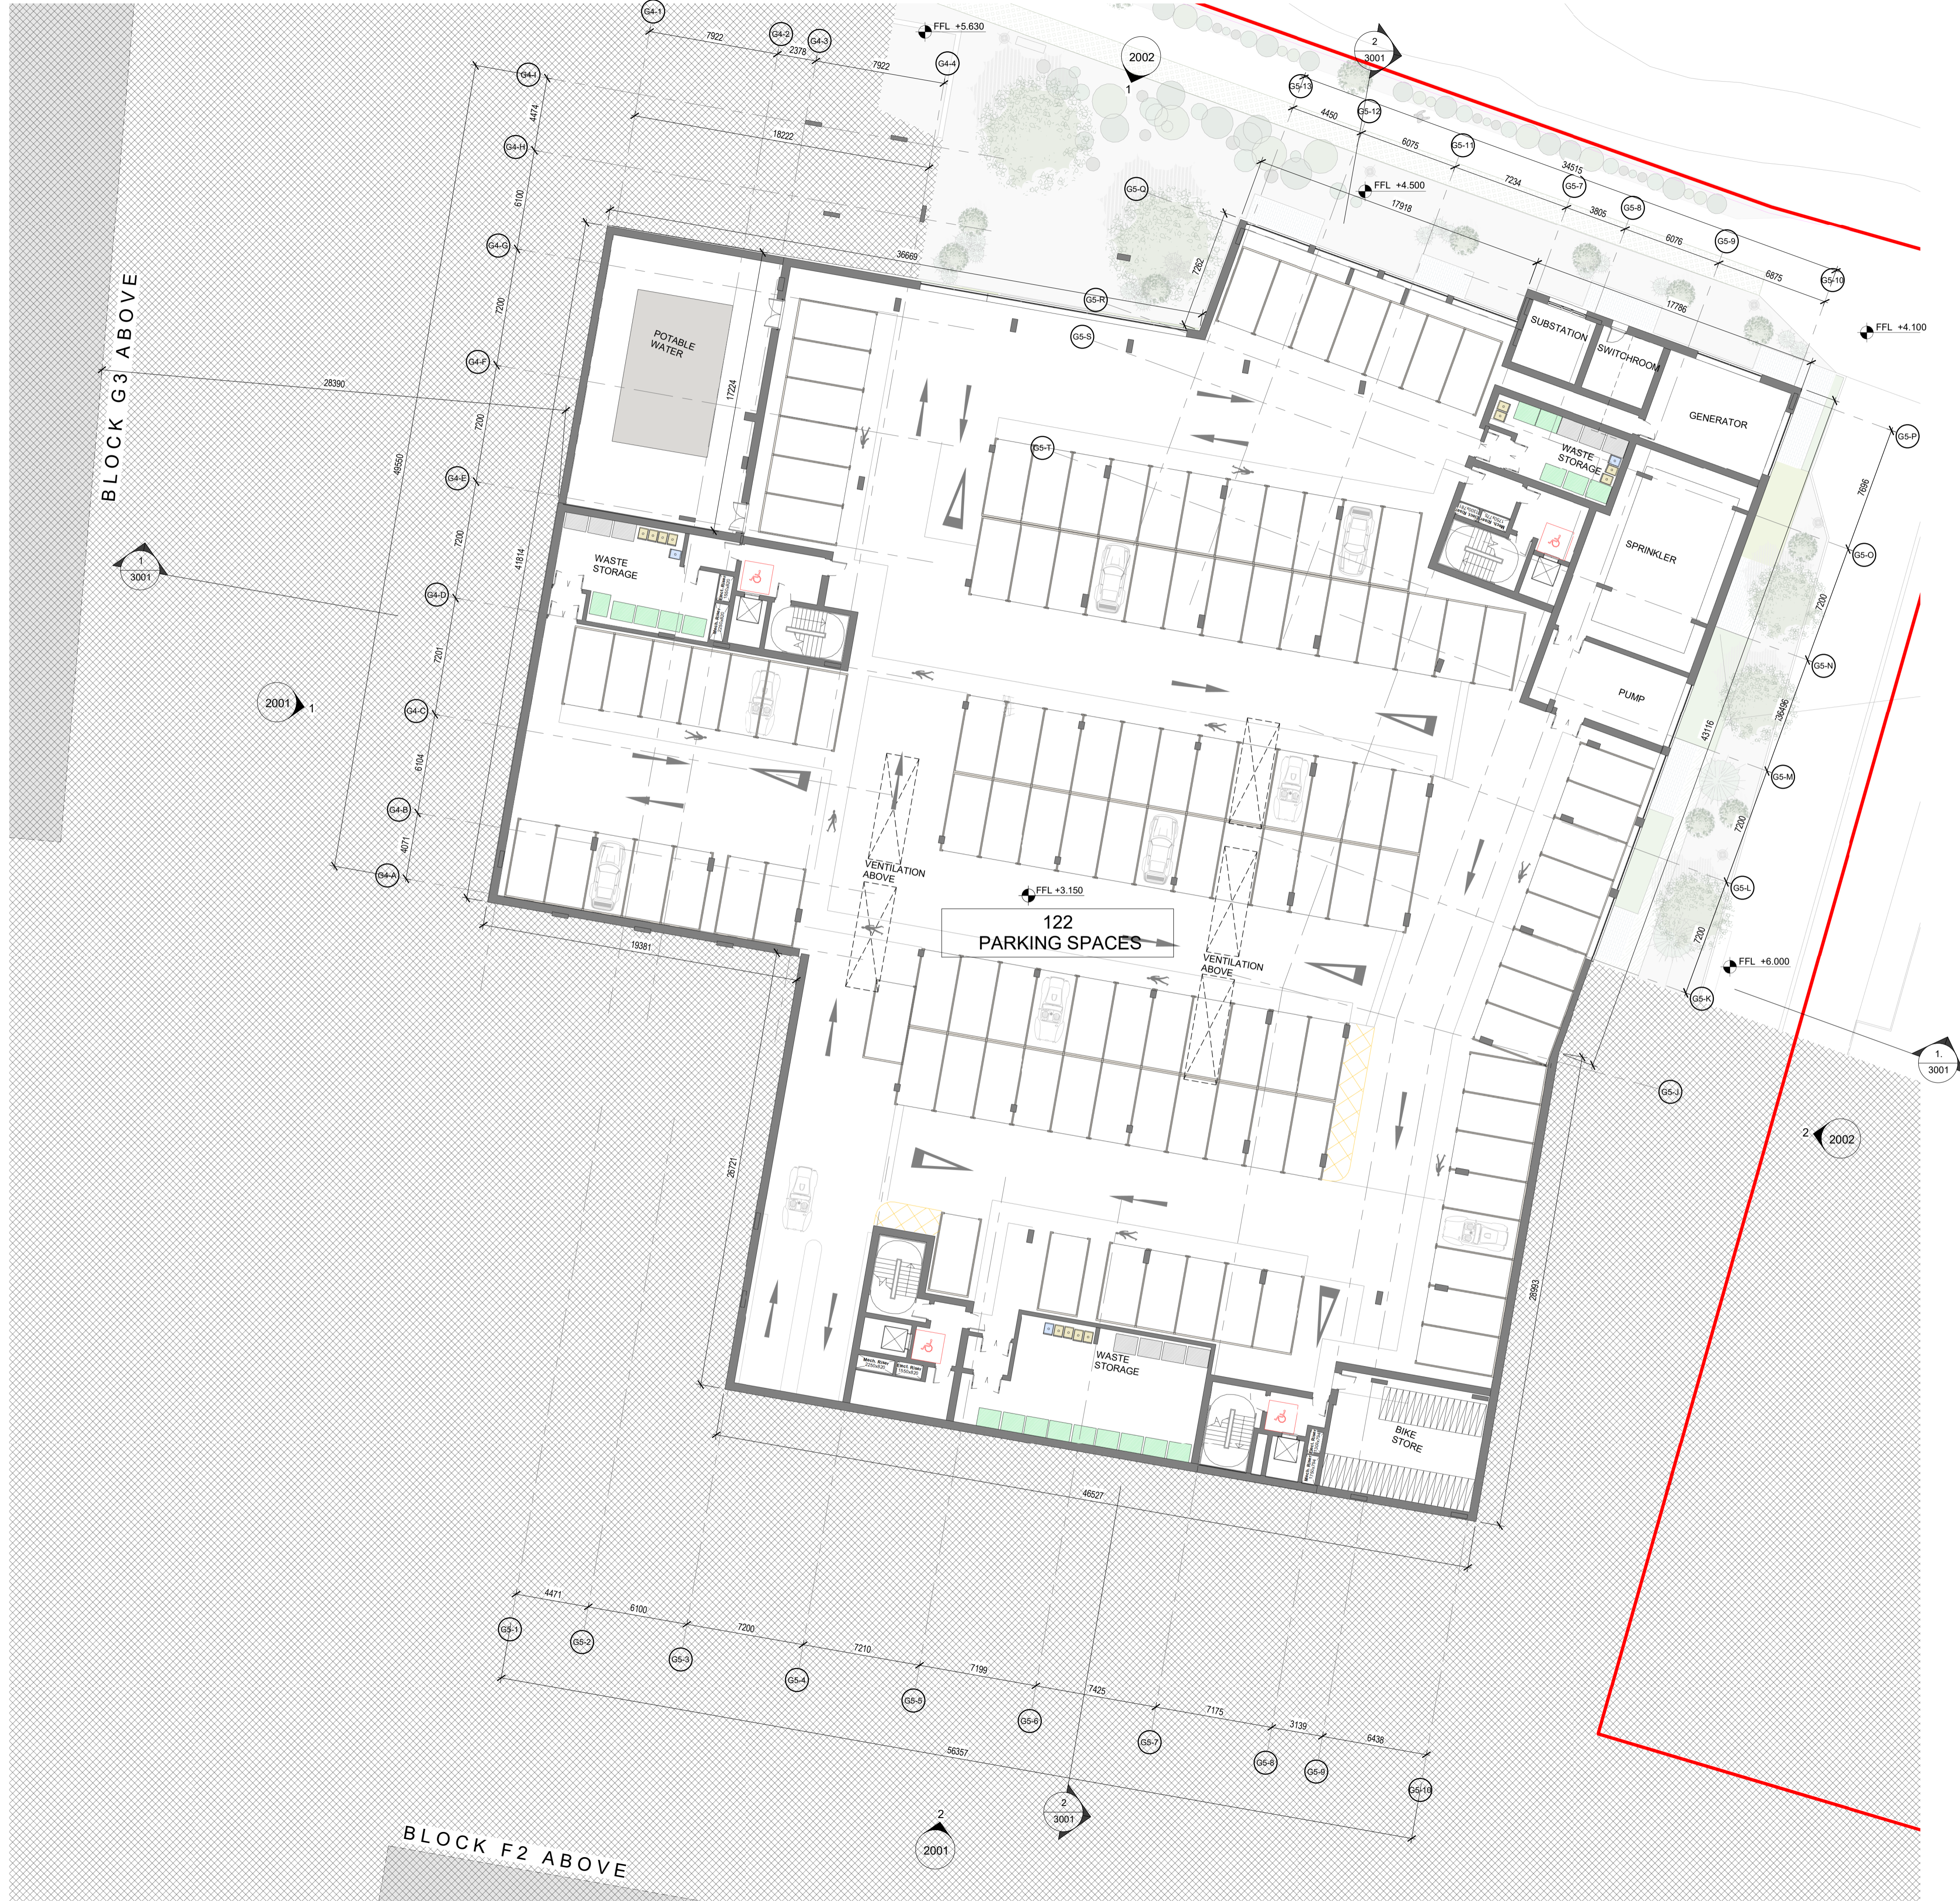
G4-1
7922
G4-2
G4-3
2378
7922
G4-4
FFL +5.630
2002
1
2
3001
G5-13
G5-12
4450
6075
G5-11
34515
7234
G5-7
3805
G5-8
6076
G5-9
6876
G5-10
17786
FFL +4.500
17918
G4-I
4474
G4-H
18222
6100
G4-G
G5-Q
7292
36669
G5-R
G5-S
7200
G4-F
28390
BLOCK G3 ABOVE
POTABLE WATER
17224
SUBSTATION
SWITCHROOM
GENERATOR
FFL +4.100
G5-P
7200
G4-E
49550
G5-T
WASTE STORAGE
7696
SPRINKLER
G5-O
7200
41814
G4-D
1
3001
WASTE STORAGE
7200
G5-N
PUMP
7201
2001
1
G4-C
43116
36496
6104
G5-M
G4-B
7200
4071
G4-A
VENTILATION ABOVE
FFL +3.150
G5-L
122
PARKING SPACES
19381
VENTILATION ABOVE
7200
FFL +6.000
G5-K
1
3001
G5-J
2
2002
26721
28893
WASTE STORAGE
BIKE STORE
46527
4471
6100
7200
7210
7199
7425
7175
3139
6438
56357
G5-1
G5-2
G5-3
G5-4
G5-5
G5-6
G5-7
G5-8
G5-9
G5-10
2
3001
2
2001
BLOCK F2 ABOVE